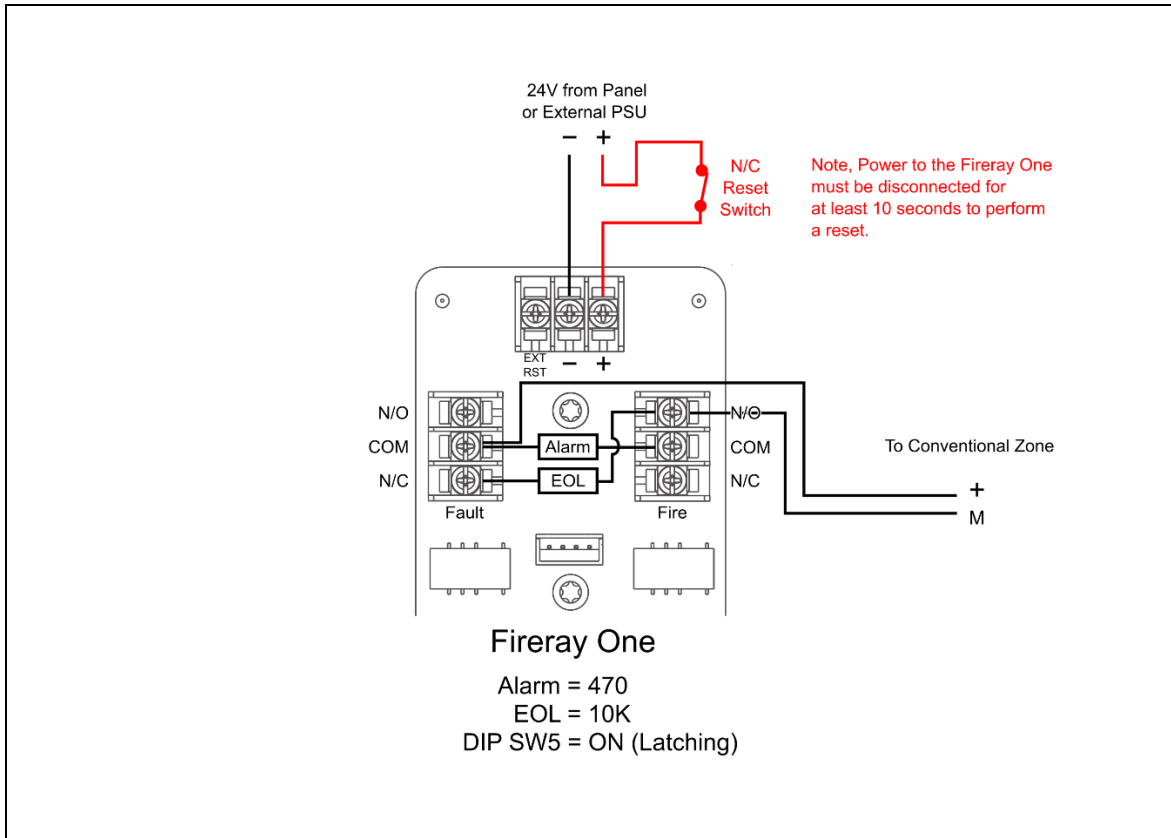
24V from Panel
or External PSU

– +

N/C
Reset
Switch

Note, Power to the Fireray One must be disconnected for at least 10 seconds to perform a reset.

EXT
RST

– +

N/O
COM
N/C

Alarm
EOL

N/O
COM
N/C

Fault
Fire

To Conventional Zone

+
M

Fireray One

Alarm = 470
EOL = 10K
DIP SW5 = ON (Latching)